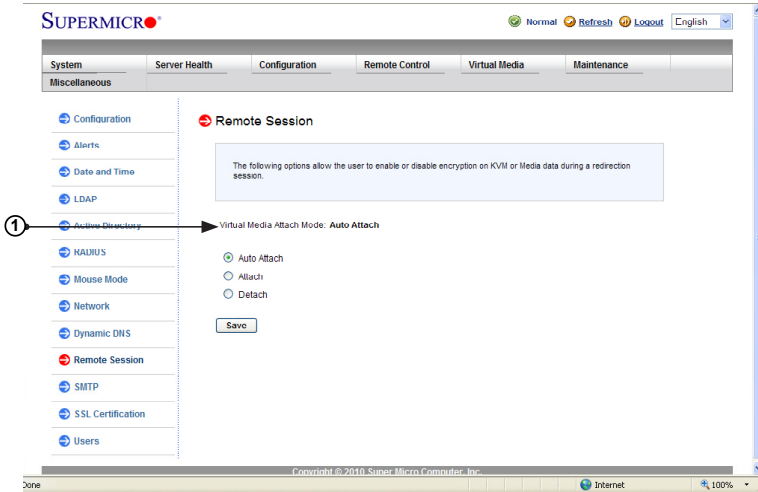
SUPERMICRO

Normal Refresh Logout English

System | Server Health | Configuration | Remote Control | Virtual Media | Maintenance
Miscellaneous

Configuration
Alerts
Date and Time
LDAP
Active Directory
RADIUS
Mouse Mode
Network
Dynamic DNS
Remote Session
SMTP
SSL Certification
Users

Remote Session

The following options allow the user to enable or disable encryption on KVM or Media data during a redirection session.

1

Virtual Media Attach Mode: Auto Attach

Auto Attach
Attach
Detach

Save

Copyright © 2010 Super Micro Computer, Inc.

Done | Internet | 100%